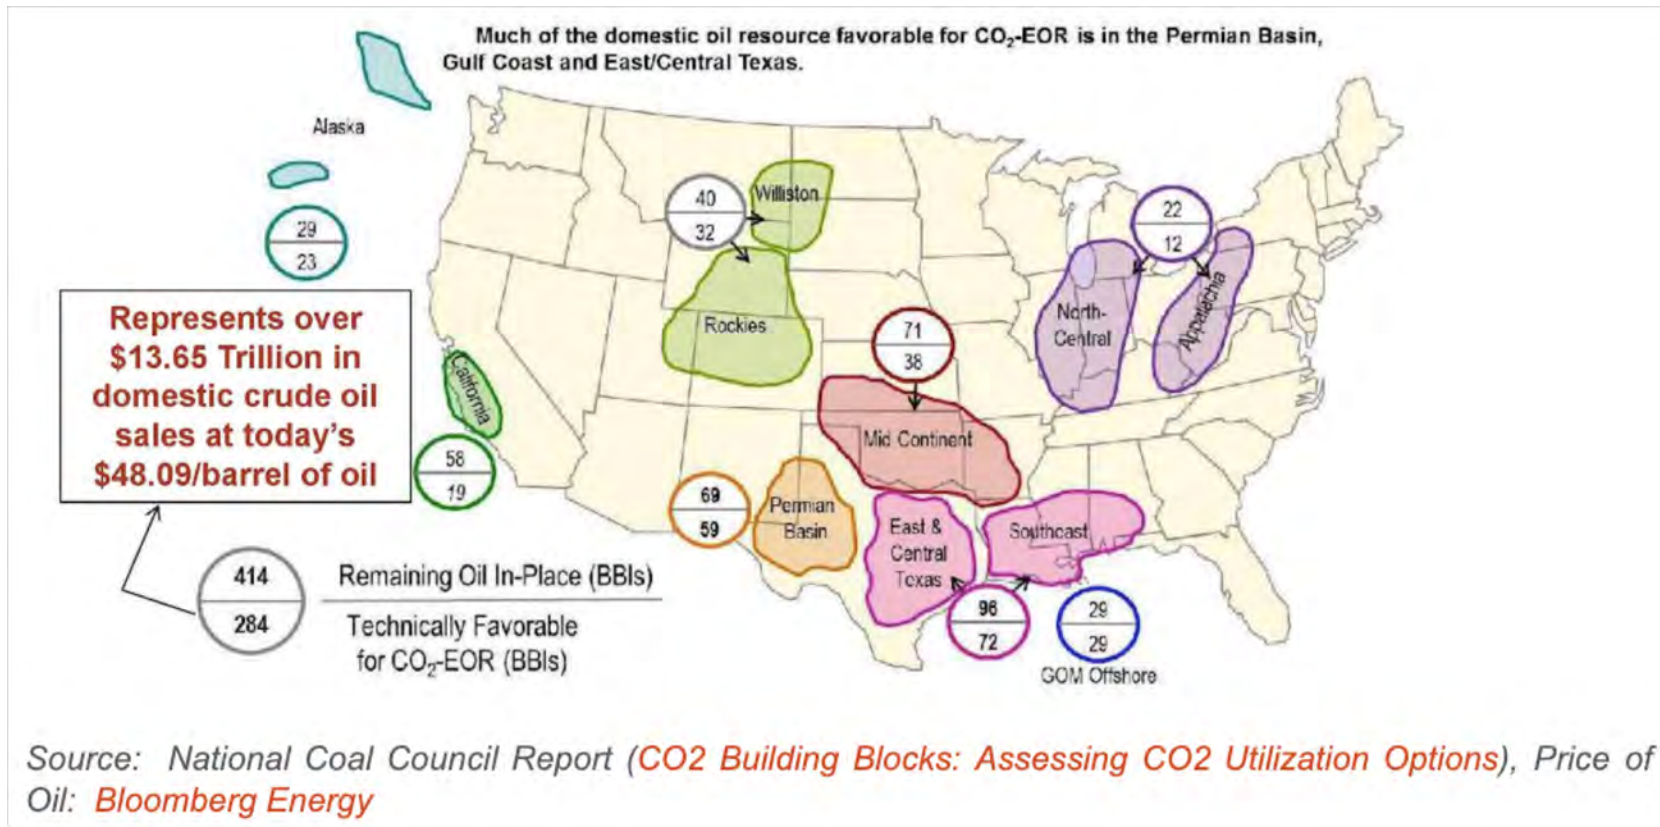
Much of the domestic oil resource favorable for $CO_2$-EOR is in the Permian Basin, Gulf Coast and East/Central Texas.

Alaska

29
23

Represents over $13.65 Trillion in domestic crude oil sales at today's $48.09/barrel of oil

California

58
19

40
32

Williston

Rockies

71
38

Mid Continent

69
59

Permian Basin

East & Central Texas

Southeast

96
72

29
29

GOM Offshore

22
12

North-Central

Appalachia

414
284

Remaining Oil In-Place (BBls)

Technically Favorable for $CO_2$-EOR (BBls)

Source: National Coal Council Report (CO2 Building Blocks: Assessing CO2 Utilization Options), Price of Oil: Bloomberg Energy